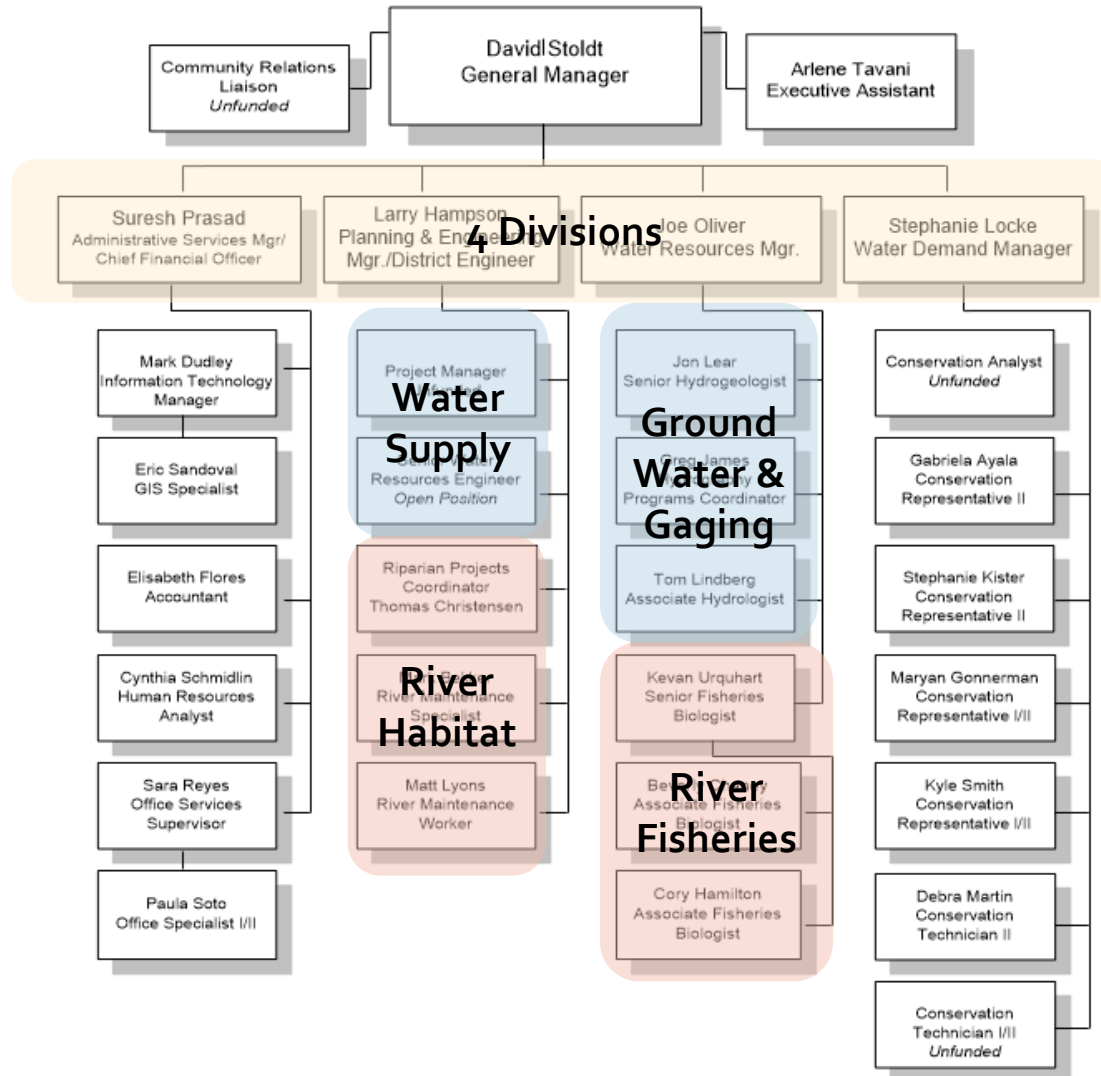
Community Relations Liaison
*Unfunded*

David Stoldt
General Manager

Arlene Tavani
Executive Assistant

4 Divisions

Suresh Prasad
Administrative Services Mgr/ Chief Financial Officer

Larry Hampson
Planning & Engineering Mgr./District Engineer

Joe Oliver
Water Resources Mgr.

Stephanie Locke
Water Demand Manager

Mark Dudley
Information Technology Manager

Eric Sandoval
GIS Specialist

Elisabeth Flores
Accountant

Cynthia Schmidlin
Human Resources Analyst

Sara Reyes
Office Services Supervisor

Paula Soto
Office Specialist I/II

Water Supply

Project Manager
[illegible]

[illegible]
Resources Engineer
*Open Position*

River Habitat

Riparian Projects Coordinator
Thomas Christensen

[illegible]
River Maintenance Specialist

Matt Lyons
River Maintenance Worker

Ground Water & Gaging

Jon Lear
Senior Hydrogeologist

Greg James
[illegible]
Programs Coordinator

Tom Lindberg
Associate Hydrologist

River Fisheries

Kevan Urquhart
Senior Fisheries Biologist

Be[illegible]
Associate Fisheries Biologist

Cory Hamilton
Associate Fisheries Biologist

Conservation Analyst
*Unfunded*

Gabriela Ayala
Conservation Representative II

Stephanie Kister
Conservation Representative II

Maryan Gonnerman
Conservation Representative I/II

Kyle Smith
Conservation Representative I/II

Debra Martin
Conservation Technician II

Conservation Technician I/II
*Unfunded*